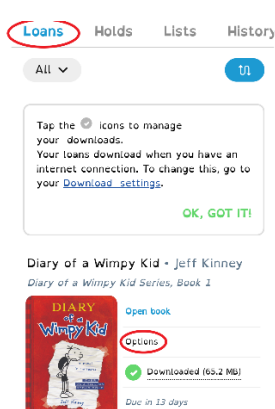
Loans Holds Lists History

All

Tap the icons to manage your downloads.
Your loans download when you have an internet connection. To change this, go to your Download settings.

OK, GOT IT!

Diary of a Wimpy Kid • Jeff Kinney
Diary of a Wimpy Kid Series, Book 1

DIARY of a Wimpy Kid

Jeff Kinney

Open book

Options

Downloaded (65.2 MB)

Due in 13 days